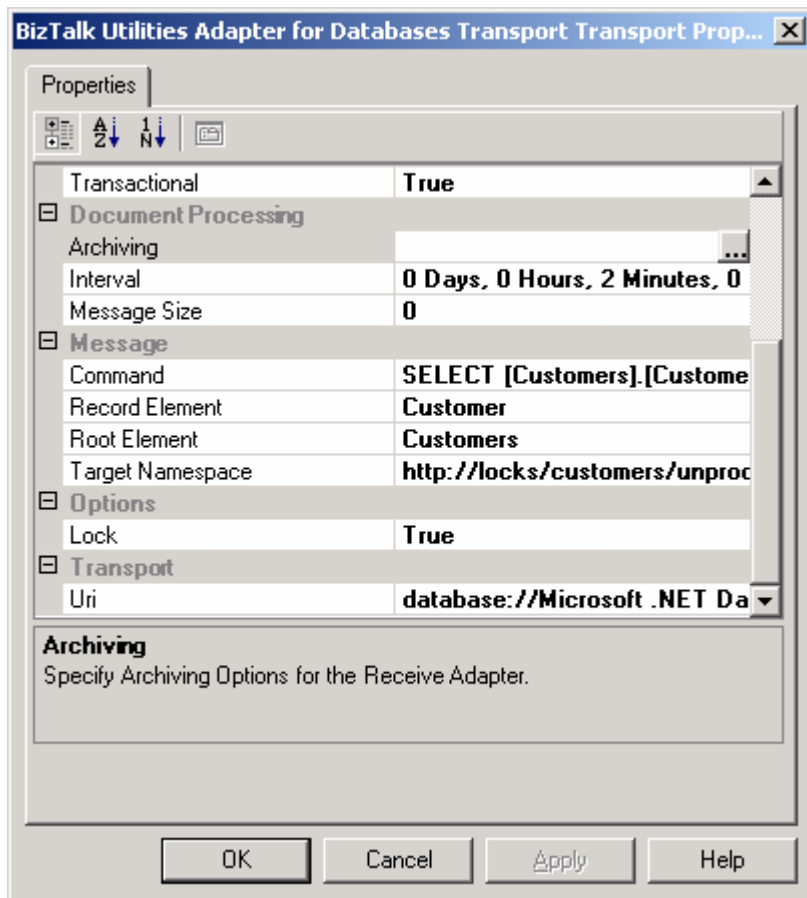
BizTalk Utilities Adapter for Databases Transport Transport Prop...

Properties

| | |
|---|---|
| Transactional | True |
| Document Processing | |
| Archiving | ... |
| Interval | 0 Days, 0 Hours, 2 Minutes, 0 |
| Message Size | 0 |
| Message | |
| Command | SELECT [Customers].[Custome |
| Record Element | Customer |
| Root Element | Customers |
| Target Namespace | http://locks/customers/unproc |
| Options | |
| Lock | True |
| Transport | |
| Uri | database://Microsoft .NET Da |

Archiving
Specify Archiving Options for the Receive Adapter.

OK Cancel Apply Help